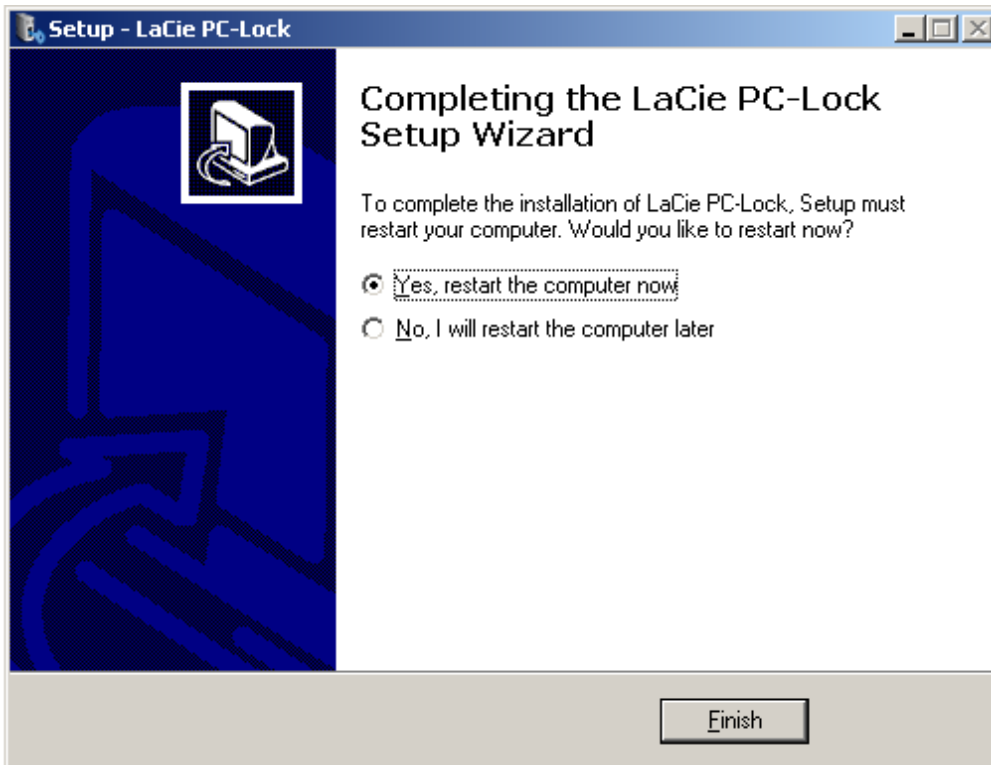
Setup - LaCie PC-Lock

Completing the LaCie PC-Lock Setup Wizard

To complete the installation of LaCie PC-Lock, Setup must restart your computer. Would you like to restart now?

Yes, restart the computer now

No, I will restart the computer later

Finish